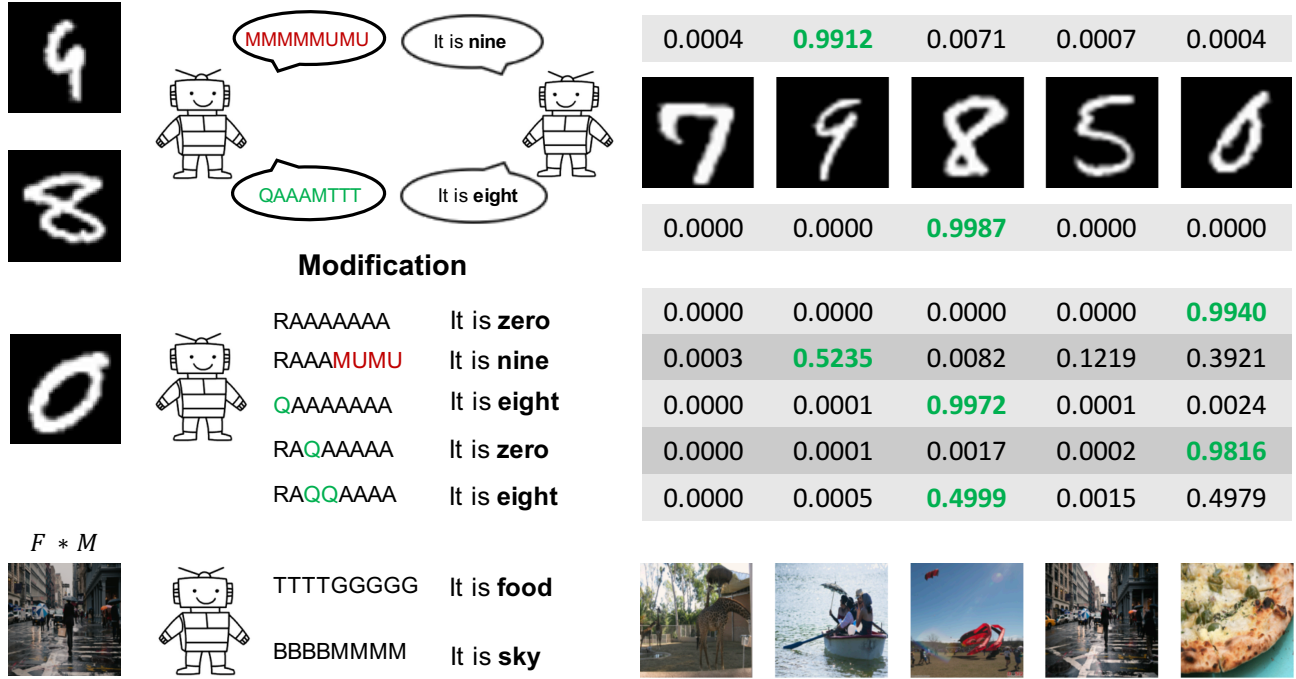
MMMMMUMU

It is **nine**

QAAAMTTT

It is **eight**

**Modification**

RAAAAAAA It is **zero**

RAAAMUMU It is **nine**

QAAAAAAA It is **eight**

RAQAAAAA It is **zero**

RAQQAAAA It is **eight**

$F * M$

TTTTGGGGG It is **food**

BBBBMMMM It is **sky**

| 0.0004 | 0.9912 | 0.0071 | 0.0007 | 0.0004 |
|---|---|---|---|---|

| 0.0000 | 0.0000 | 0.9987 | 0.0000 | 0.0000 |
|---|---|---|---|---|

| 0.0000 | 0.0000 | 0.0000 | 0.0000 | 0.9940 |
|---|---|---|---|---|
| 0.0003 | 0.5235 | 0.0082 | 0.1219 | 0.3921 |
| 0.0000 | 0.0001 | 0.9972 | 0.0001 | 0.0024 |
| 0.0000 | 0.0001 | 0.0017 | 0.0002 | 0.9816 |
| 0.0000 | 0.0005 | 0.4999 | 0.0015 | 0.4979 |